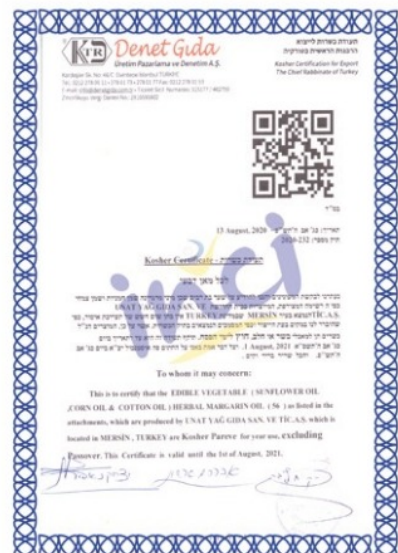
KFR Denet Gıda
Üretim Pazarlama ve Denetim A.Ş.

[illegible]

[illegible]
Kosher Certification for Export
The Chief Rabbinate of Turkey

בס"ד

13 August, 2020
2020-232

Kosher Certificate - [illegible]

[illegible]

To whom it may concern:

This is to certify that the EDIBLE VEGETABLE ( SUNFLOWER OIL ,CORN OIL & COTTON OIL ) HERBAL MARGARIN OIL ( 56 ) as listed in the attachments, which are produced by UNAT YAĞ GIDA SAN. VE TİC.A.Ş. which is located in MERSIN , TURKEY are Kosher Pareve for year use, excluding Passover. This Certificate is valid until the 1st of August, 2021.

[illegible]